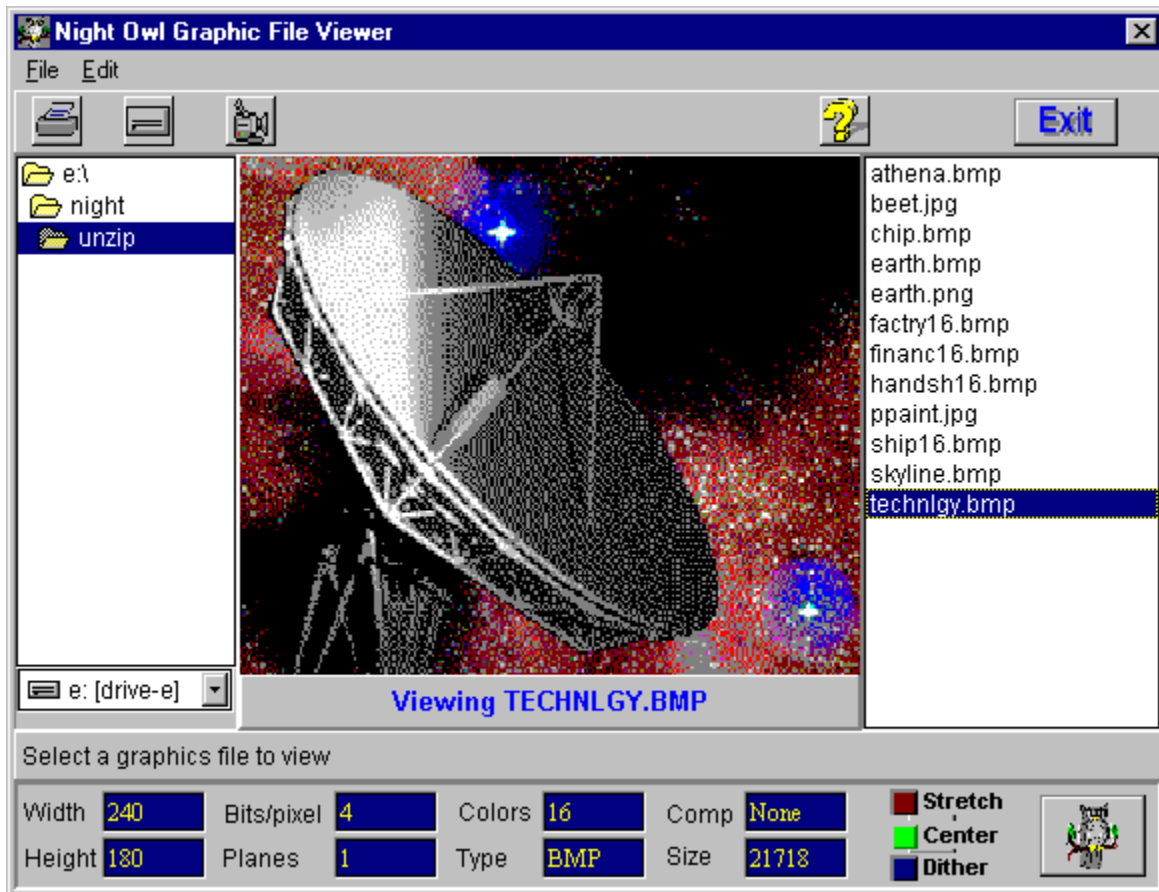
Night Owl Graphic File Viewer

File Edit

Exit

e:\
night
unzip

e: [drive-e]

Viewing TECHNLGY.BMP

athena.bmp
beet.jpg
chip.bmp
earth.bmp
earth.png
factry16.bmp
financ16.bmp
handsh16.bmp
ppaint.jpg
ship16.bmp
skyline.bmp
technlgy.bmp

Select a graphics file to view

Width 240
Height 180
Bits/pixel 4
Planes 1
Colors 16
Type BMP
Comp None
Size 21718

Stretch
Center
Dither